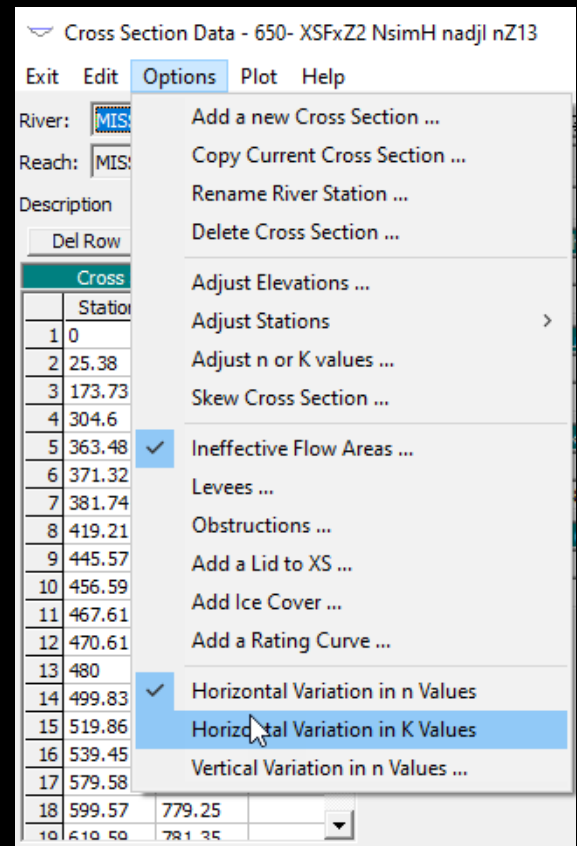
Cross Section Data - 650- XSFxZ2 NsimH nadjl nZ13

Exit Edit Options Plot Help

River: MIS

Reach: MIS

Description

Del Row

Cross

| | Station | |
|---|---|---|
| 1 | 0 | |
| 2 | 25.38 | |
| 3 | 173.73 | |
| 4 | 304.6 | |
| 5 | 363.48 | |
| 6 | 371.32 | |
| 7 | 381.74 | |
| 8 | 419.21 | |
| 9 | 445.57 | |
| 10 | 456.59 | |
| 11 | 467.61 | |
| 12 | 470.61 | |
| 13 | 480 | |
| 14 | 499.83 | |
| 15 | 519.86 | |
| 16 | 539.45 | |
| 17 | 579.58 | |
| 18 | 599.57 | 779.25 |
| 19 | 619.59 | 781.35 |

Add a new Cross Section ...
Copy Current Cross Section ...
Rename River Station ...
Delete Cross Section ...

Adjust Elevations ...
Adjust Stations
Adjust n or K values ...
Skew Cross Section ...

Ineffective Flow Areas ...
Levees ...
Obstructions ...
Add a Lid to XS ...
Add Ice Cover ...
Add a Rating Curve ...

Horizontal Variation in n Values
Horizo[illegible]al Variation in K Values
Vertical Variation in n Values ...